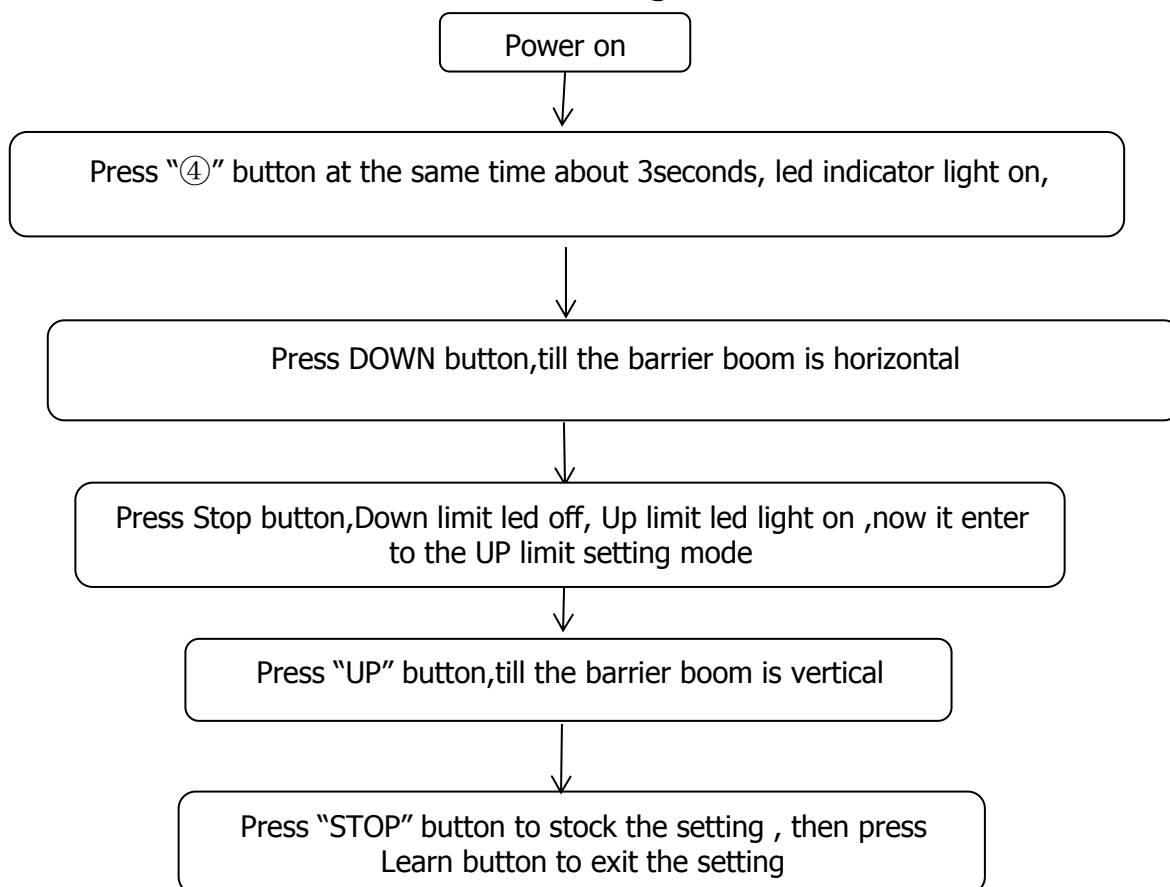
Power on

Press "④" button at the same time about 3seconds, led indicator light on,

Press DOWN button,till the barrier boom is horizontal

Press Stop button,Down limit led off, Up limit led light on ,now it enter to the UP limit setting mode

Press "UP" button,till the barrier boom is vertical

Press "STOP" button to stock the setting , then press Learn button to exit the setting